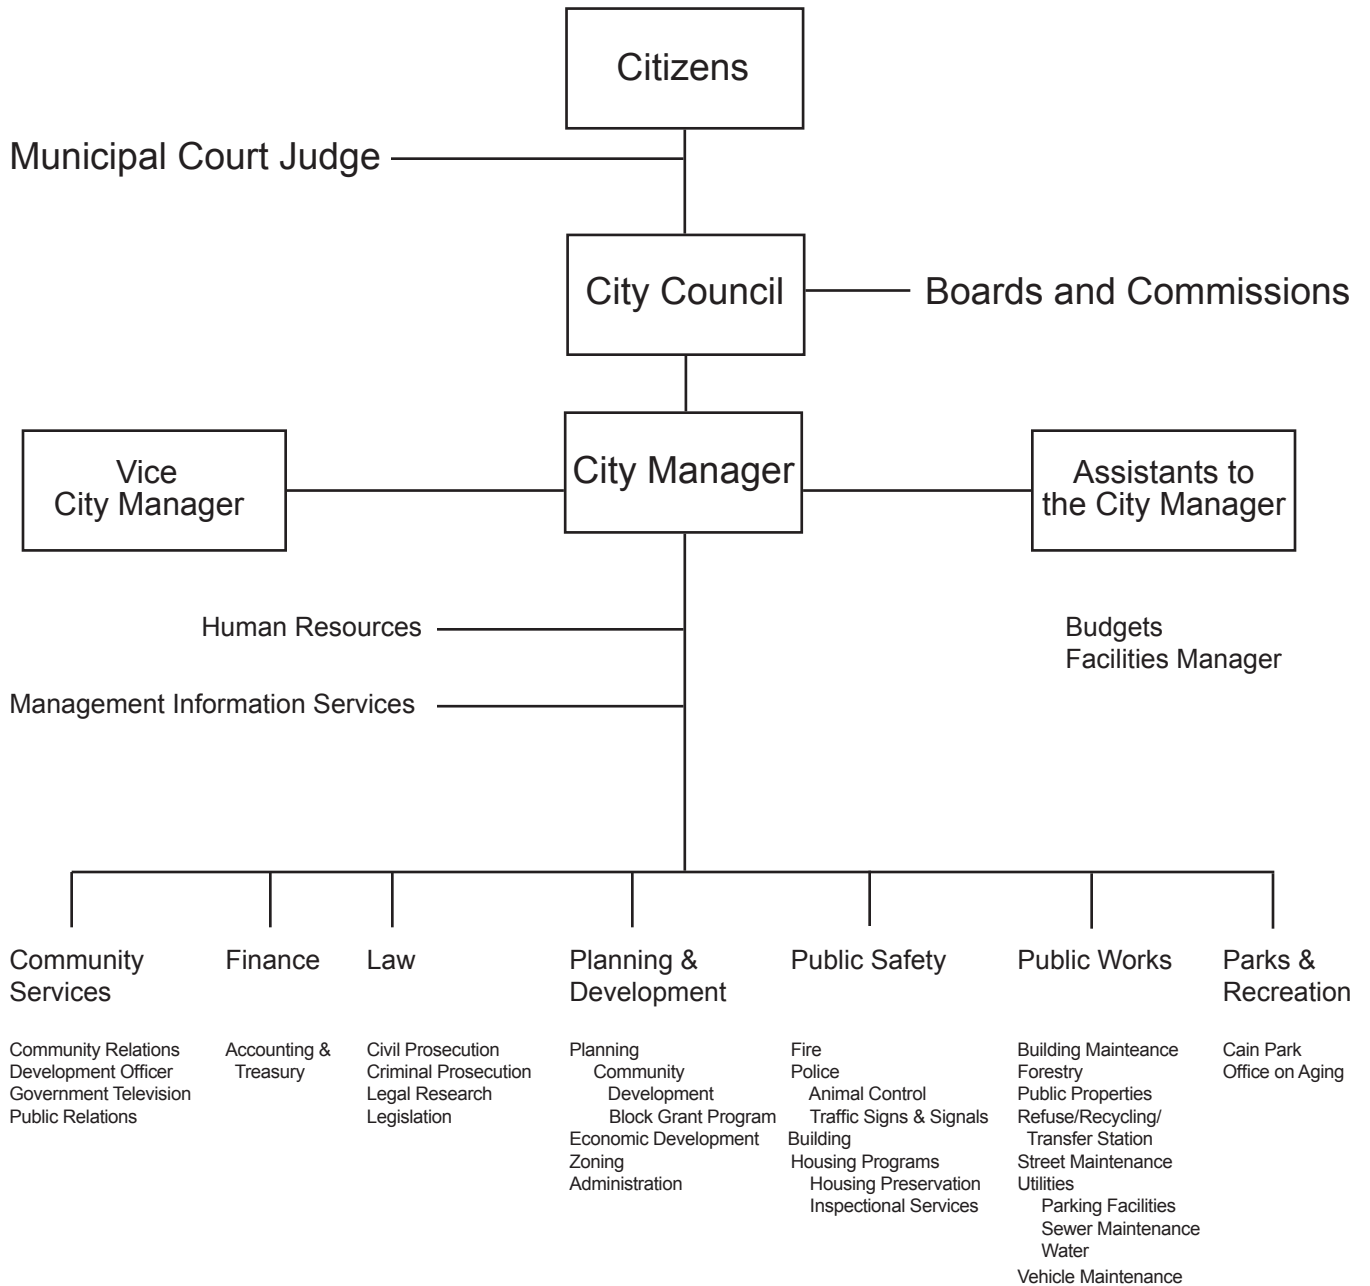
Citizens

Municipal Court Judge

City Council

Boards and Commissions

Vice City Manager

City Manager

Assistants to the City Manager

Human Resources

Management Information Services

Budgets
Facilities Manager

Community Services

Community Relations
Development Officer
Government Television
Public Relations

Finance

Accounting & Treasury

Law

Civil Prosecution
Criminal Prosecution
Legal Research
Legislation

Planning & Development

Planning
Community Development
Block Grant Program
Economic Development
Zoning
Administration

Public Safety

Fire
Police
Animal Control
Traffic Signs & Signals
Building
Housing Programs
Housing Preservation
Inspectional Services

Public Works

Building Mainteance
Forestry
Public Properties
Refuse/Recycling/ Transfer Station
Street Maintenance
Utilities
Parking Facilities
Sewer Maintenance
Water
Vehicle Maintenance

Parks & Recreation

Cain Park
Office on Aging